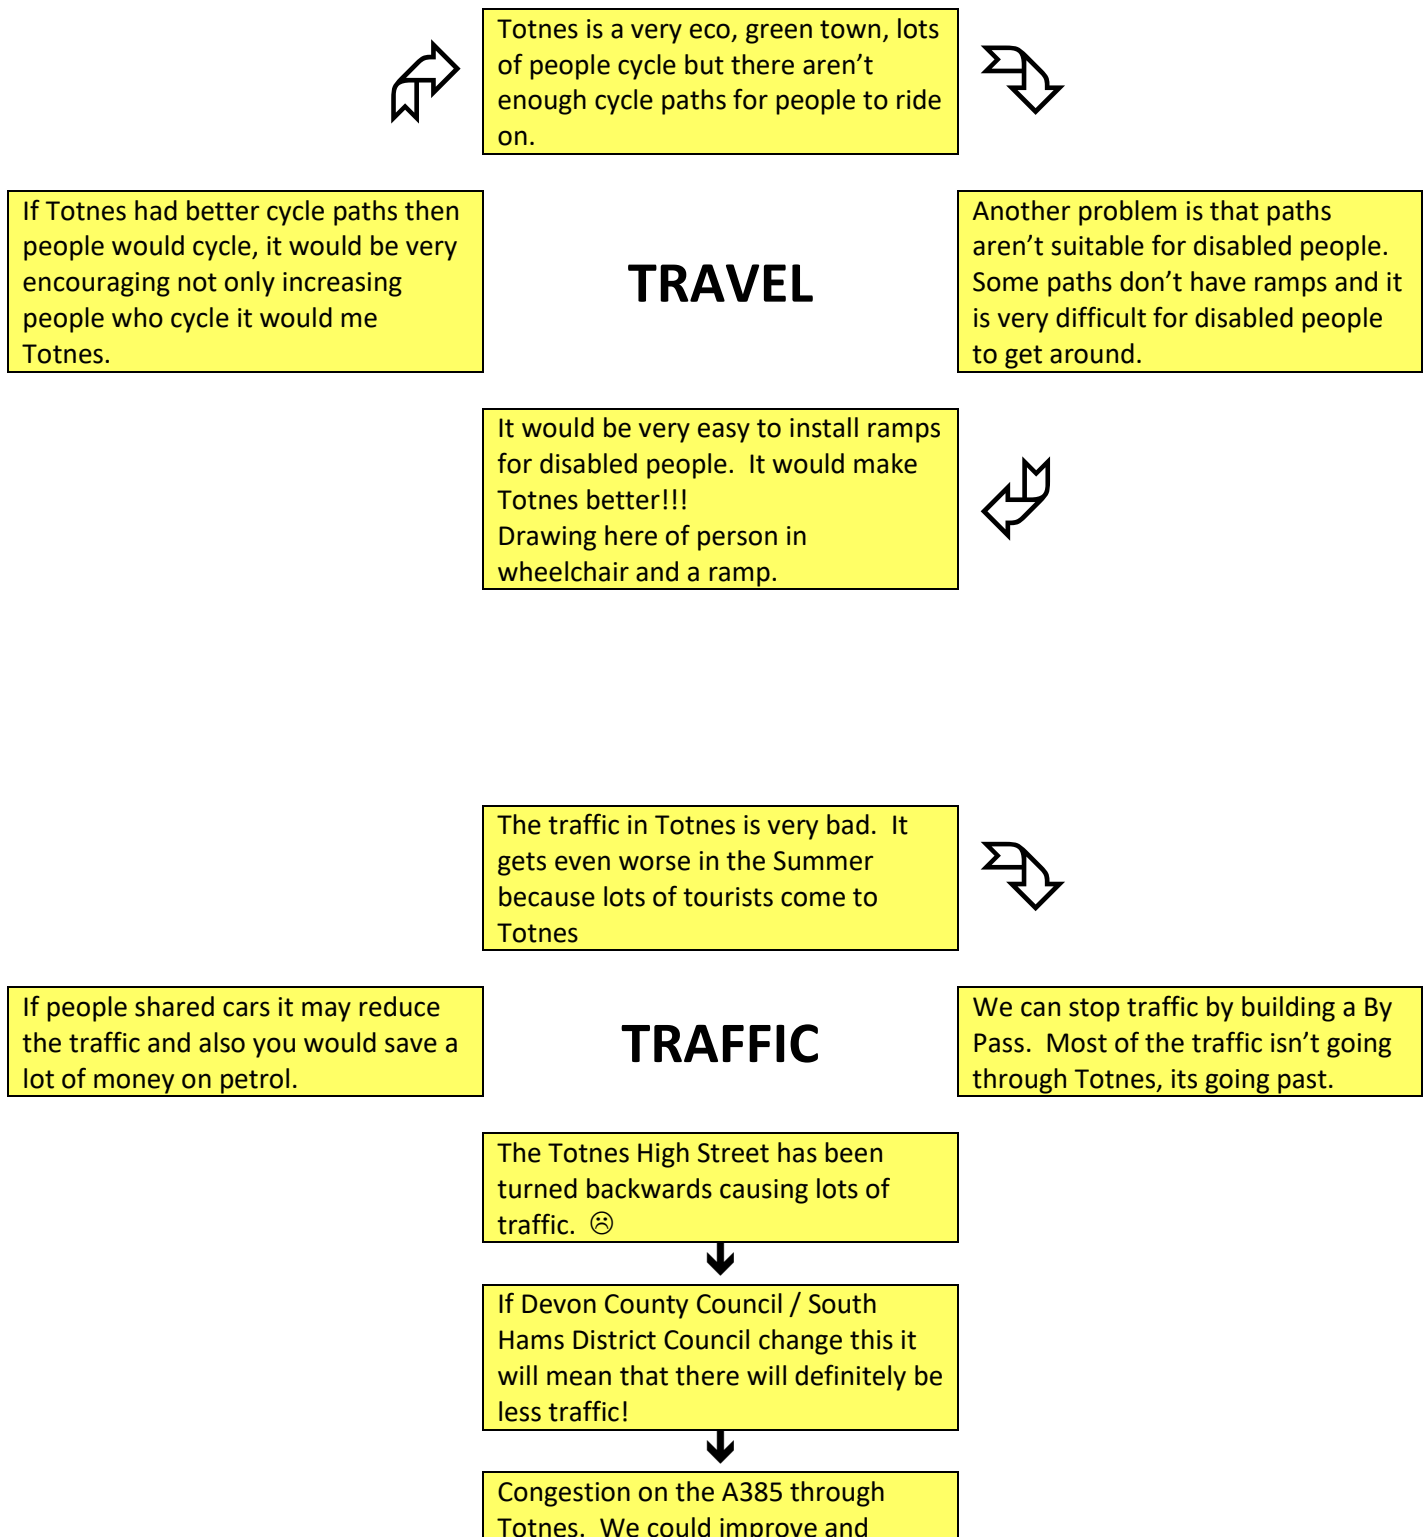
Totnes is a very eco, green town, lots of people cycle but there aren't enough cycle paths for people to ride on.

If Totnes had better cycle paths then people would cycle, it would be very encouraging not only increasing people who cycle it would me Totnes.

TRAVEL

Another problem is that paths aren't suitable for disabled people. Some paths don't have ramps and it is very difficult for disabled people to get around.

It would be very easy to install ramps for disabled people. It would make Totnes better!!!
Drawing here of person in wheelchair and a ramp.

The traffic in Totnes is very bad. It gets even worse in the Summer because lots of tourists come to Totnes

If people shared cars it may reduce the traffic and also you would save a lot of money on petrol.

TRAFFIC

We can stop traffic by building a By Pass. Most of the traffic isn't going through Totnes, its going past.

The Totnes High Street has been turned backwards causing lots of traffic. ☹

If Devon County Council / South Hams District Council change this it will mean that there will definitely be less traffic!

Congestion on the A385 through Totnes. We could improve and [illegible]